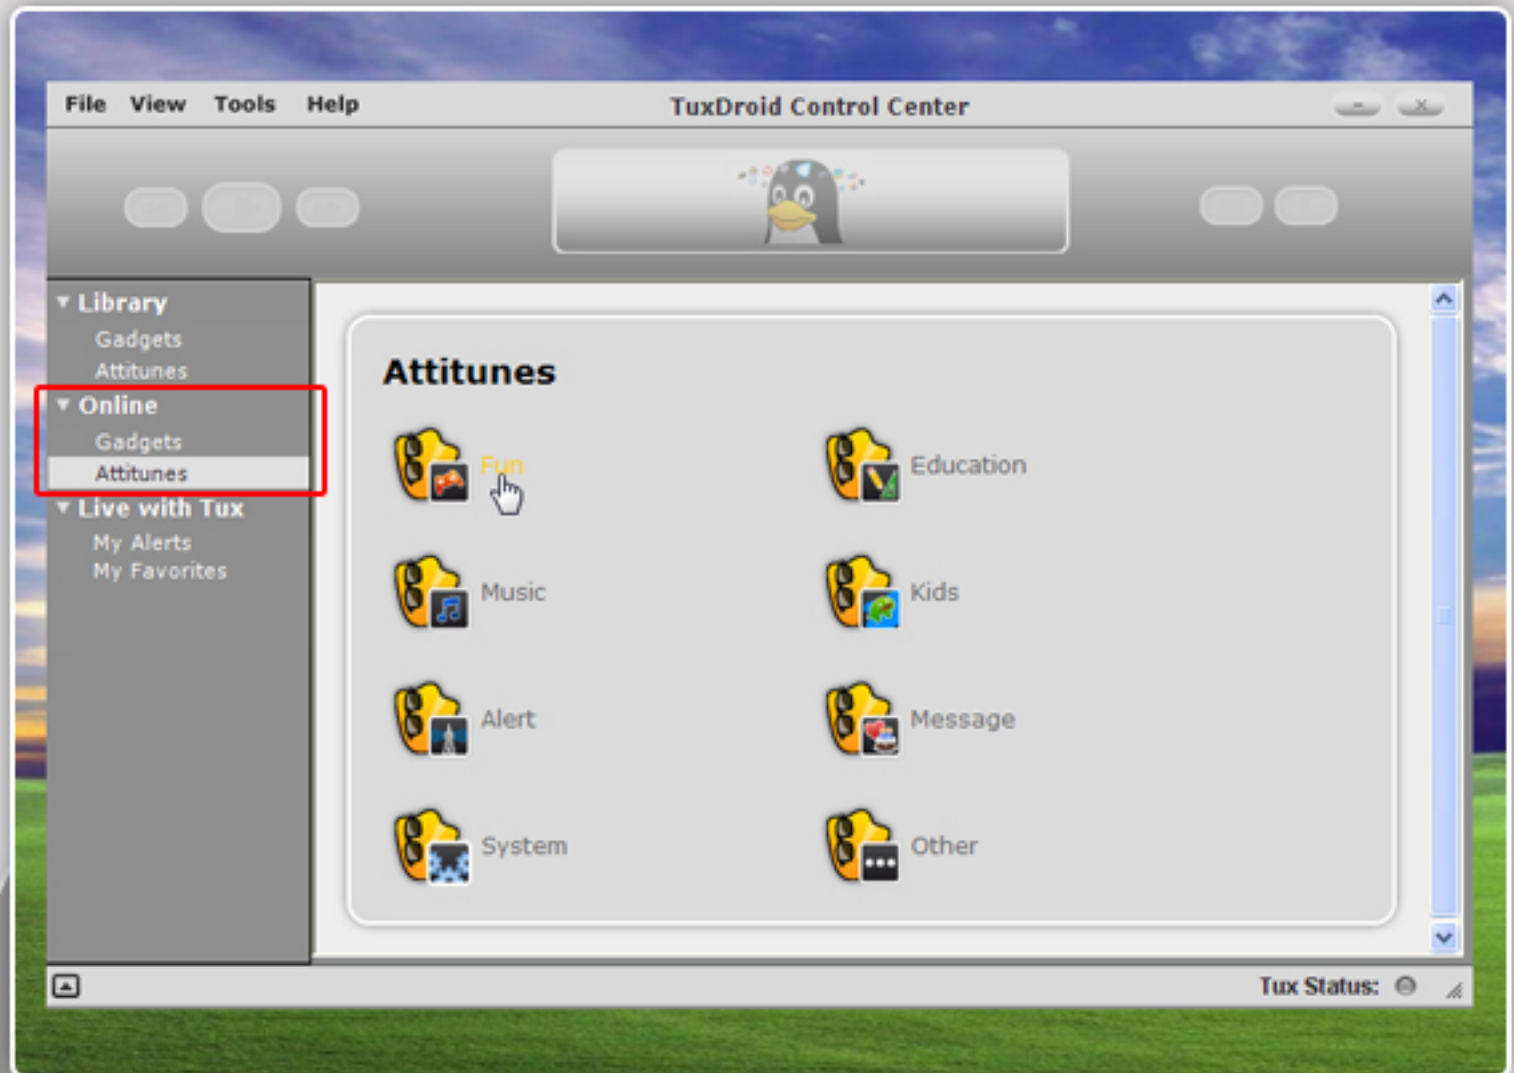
File View Tools Help

TuxDroid Control Center

Library
Gadgets
Attitunes

Online
Gadgets
Attitunes

Live with Tux
My Alerts
My Favorites

Attitunes

Fun

Education

Music

Kids

Alert

Message

System

Other

Tux Status: